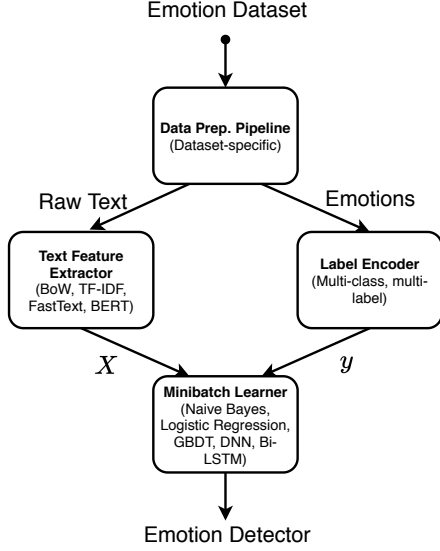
Emotion Dataset

Data Prep. Pipeline
(Dataset-specific)

Raw Text

Emotions

Text Feature Extractor
(BoW, TF-IDF, FastText, BERT)

Label Encoder
(Multi-class, multi-label)

$X$

$y$

Minibatch Learner
(Naive Bayes, Logistic Regression, GBDT, DNN, Bi-LSTM)

Emotion Detector